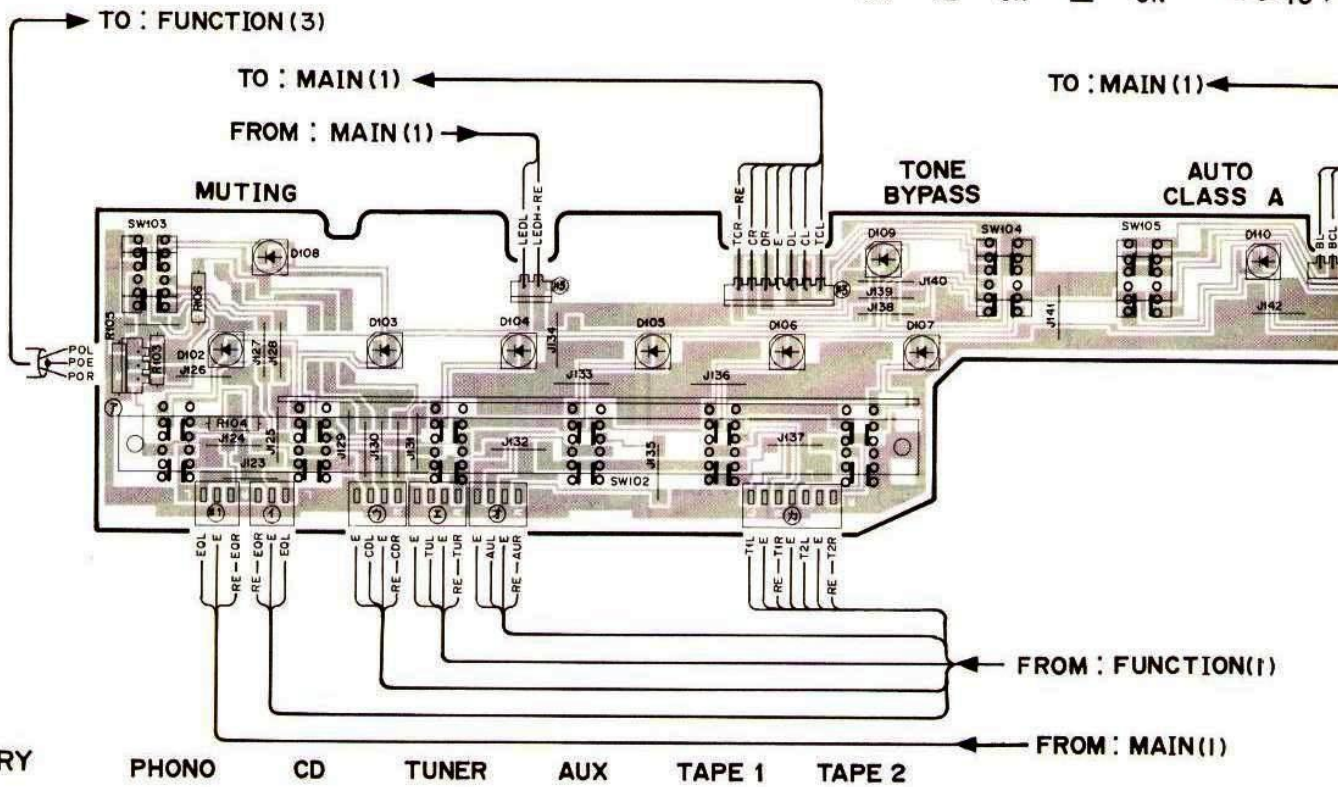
TO : FUNCTION (3)

TO : MAIN (1)

FROM : MAIN (1)

TO : MAIN (1)

MUTING

TONE BYPASS

AUTO CLASS A

SW103

D108

R106

R105

POL
POE
POR

R103

D102

J127

J128

J126

D103

D104

J134

LEDL
LEDH-RE

TCR-RE
CR
DR
E
DL
CL
TCL

D105

D106

D107

D109

J139
J138
J140

SW104

SW105

J141

D110

BL
BCL

J142

R104

J124

J125

J123

J129

J130

J131

J133

J132

J135

J136

J137

SW102

EOL
E
RE-EOR

RE-EOR
E
EOL

E
CDL
E
RE-CDR

E
TUL
E
RE-TUR

E
AUL
E
RE-AUR

T1L
E
RE-T1R
E
T2L
E
RE-T2R

FROM : FUNCTION(1)

FROM : MAIN(1)

RY

PHONO

CD

TUNER

AUX

TAPE 1

TAPE 2